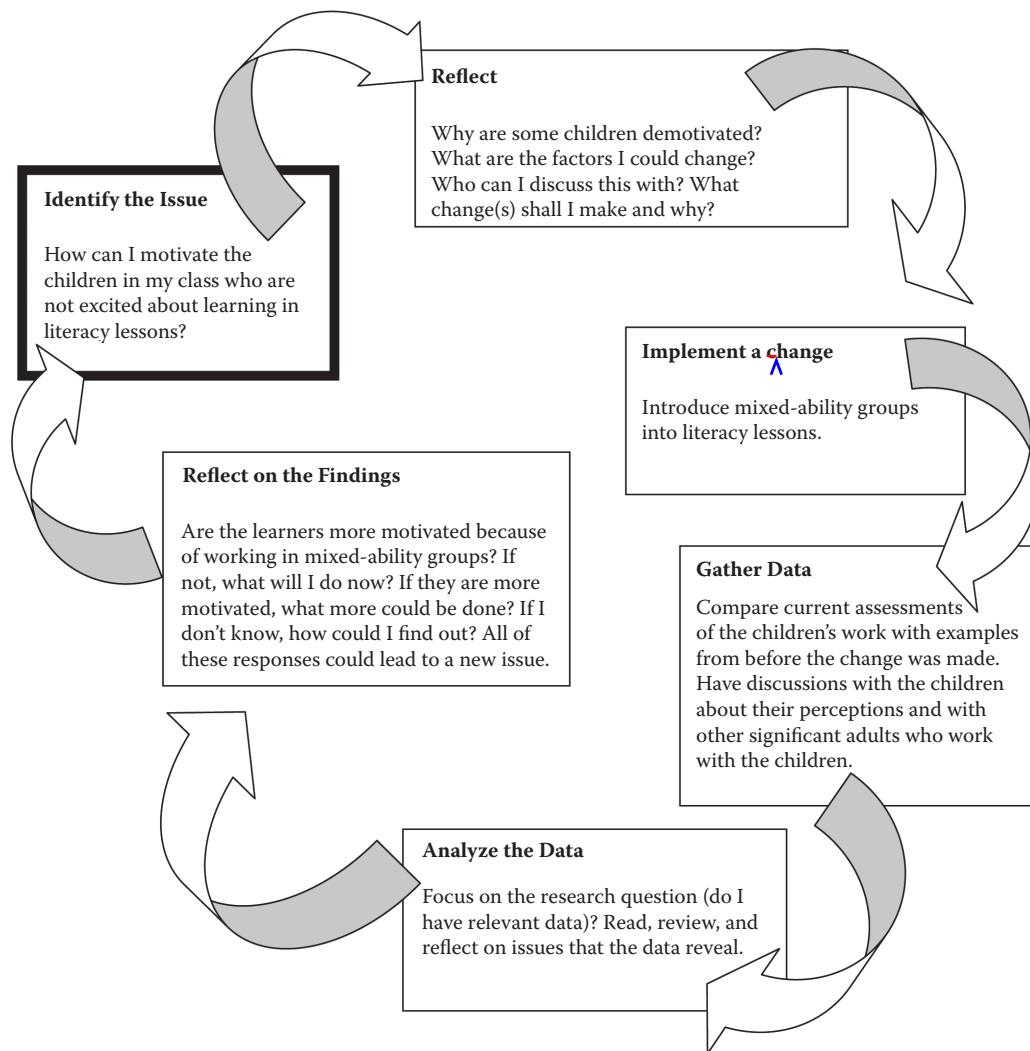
Identify the Issue

How can I motivate the children in my class who are not excited about learning in literacy lessons?

Reflect

Why are some children demotivated? What are the factors I could change? Who can I discuss this with? What change(s) shall I make and why?

Implement a change

Introduce mixed-ability groups into literacy lessons.

Gather Data

Compare current assessments of the children's work with examples from before the change was made. Have discussions with the children about their perceptions and with other significant adults who work with the children.

Analyze the Data

Focus on the research question (do I have relevant data)? Read, review, and reflect on issues that the data reveal.

Reflect on the Findings

Are the learners more motivated because of working in mixed-ability groups? If not, what will I do now? If they are more motivated, what more could be done? If I don't know, how could I find out? All of these responses could lead to a new issue.